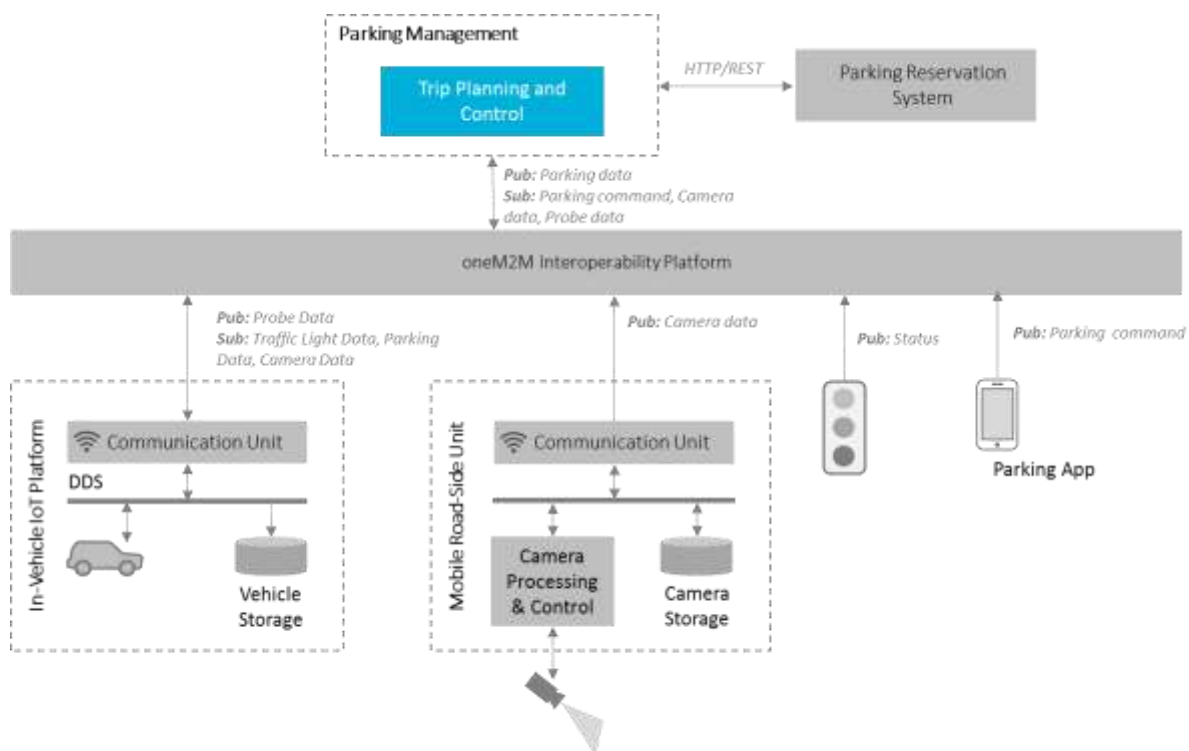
Parking Management

Trip Planning and Control

HTTP/REST

Parking Reservation System

Pub: Parking data
Sub: Parking command, Camera data, Probe data

oneM2M Interoperability Platform

Pub: Probe Data
Sub: Traffic Light Data, Parking Data, Camera Data

Pub: Camera data

Pub: Status

Pub: Parking command

In-Vehicle IoT Platform

Communication Unit

DDS

Vehicle Storage

Mobile Road-Side Unit

Communication Unit

Camera Processing & Control

Camera Storage

Parking App